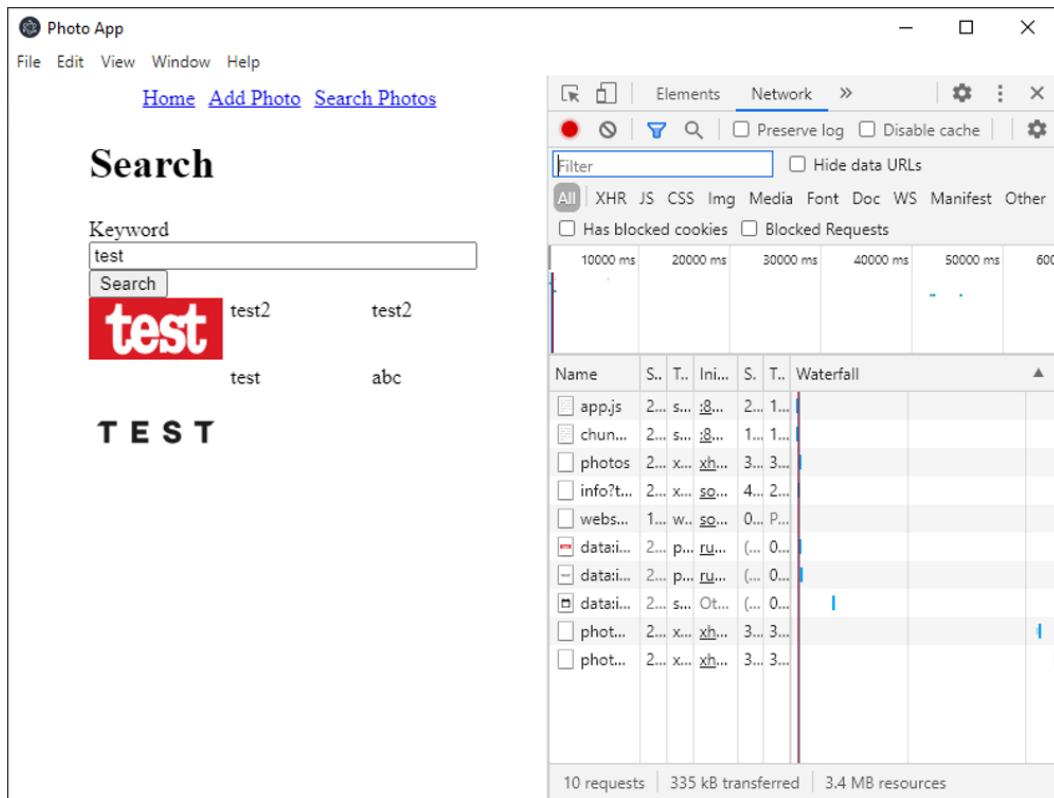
Photo App

File Edit View Window Help

Home Add Photo Search Photos

Search

Keyword

test

Search

test

test2 test2

test abc

TEST

Elements Network »

Preserve log Disable cache

Filter

Hide data URLs

All XHR JS CSS Img Media Font Doc WS Manifest Other

Has blocked cookies Blocked Requests

10000 ms 20000 ms 30000 ms 40000 ms 50000 ms 600

| Name | S.. | T.. | Ini... | S. | T.. | Waterfall |
|---|---|---|---|---|---|---|
| app.js | 2... | s... | :8... | 2... | 1... | |
| chun... | 2... | s... | :8... | 1... | 1... | |
| photos | 2... | x... | xh... | 3... | 3... | |
| info?t... | 2... | x... | so... | 4... | 2... | |
| webs... | 1... | w... | so... | 0... | P... | |
| data:i... | 2... | p... | ru... | (... | 0... | |
| data:i... | 2... | p... | ru... | (... | 0... | |
| data:i... | 2... | s... | Ot... | (... | 0... | |
| phot... | 2... | x... | xh... | 3... | 3... | |
| phot... | 2... | x... | xh... | 3... | 3... | |

10 requests | 335 kB transferred | 3.4 MB resources